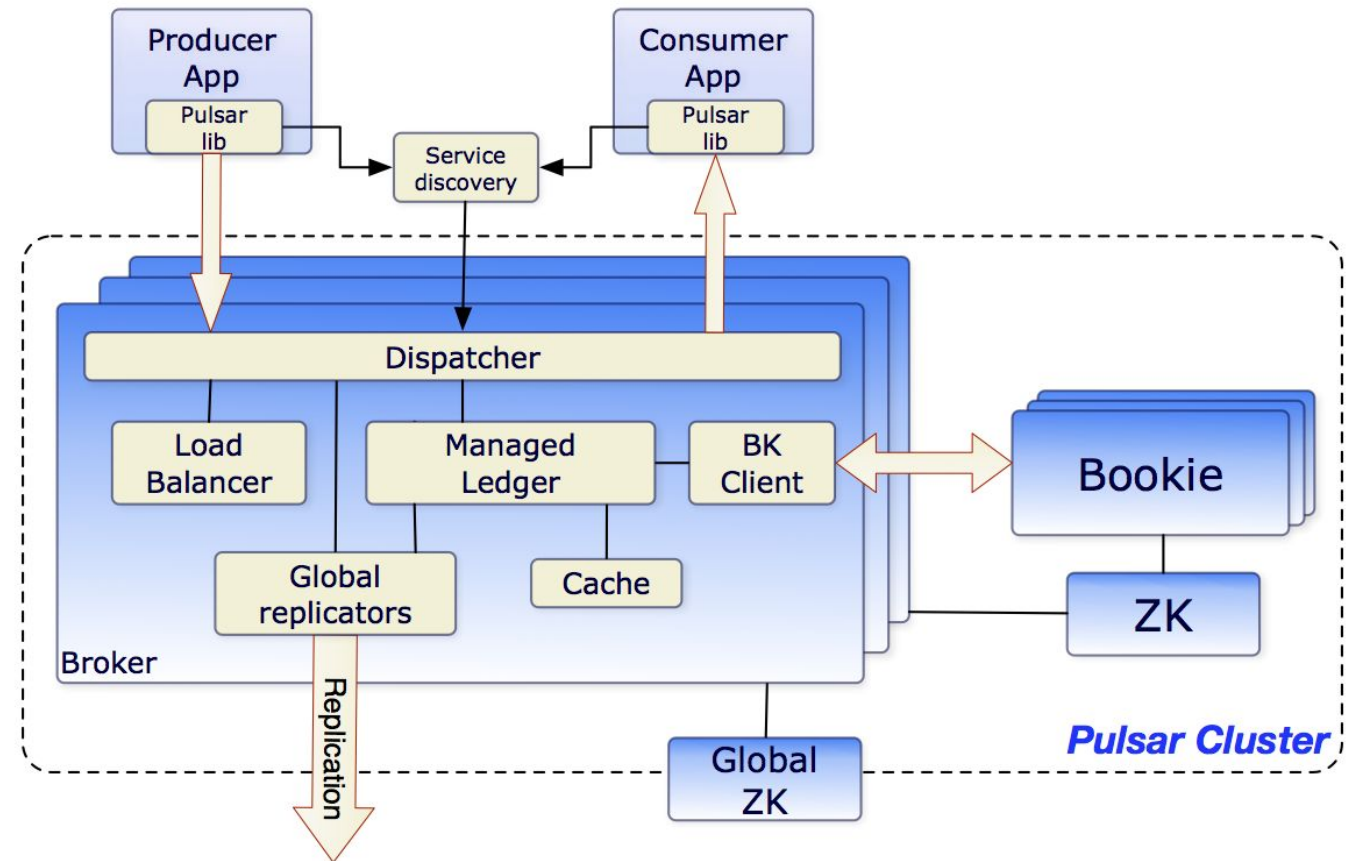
Producer App

Pulsar lib

Service discovery

Consumer App

Pulsar lib

Dispatcher

Load Balancer

Managed Ledger

BK Client

Bookie

Global replicators

Cache

ZK

Broker

Replication

Global ZK

Pulsar Cluster